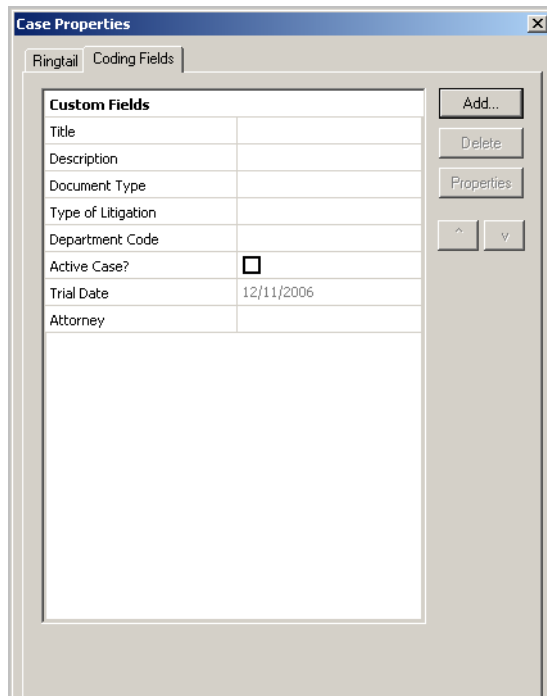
Case Properties

Ringtail | Coding Fields

| Custom Fields | |
|---|---|
| Title | |
| Description | |
| Document Type | |
| Type of Litigation | |
| Department Code | |
| Active Case? | ☐ |
| Trial Date | 12/11/2006 |
| Attorney | |

Add...
Delete
Properties
^
v